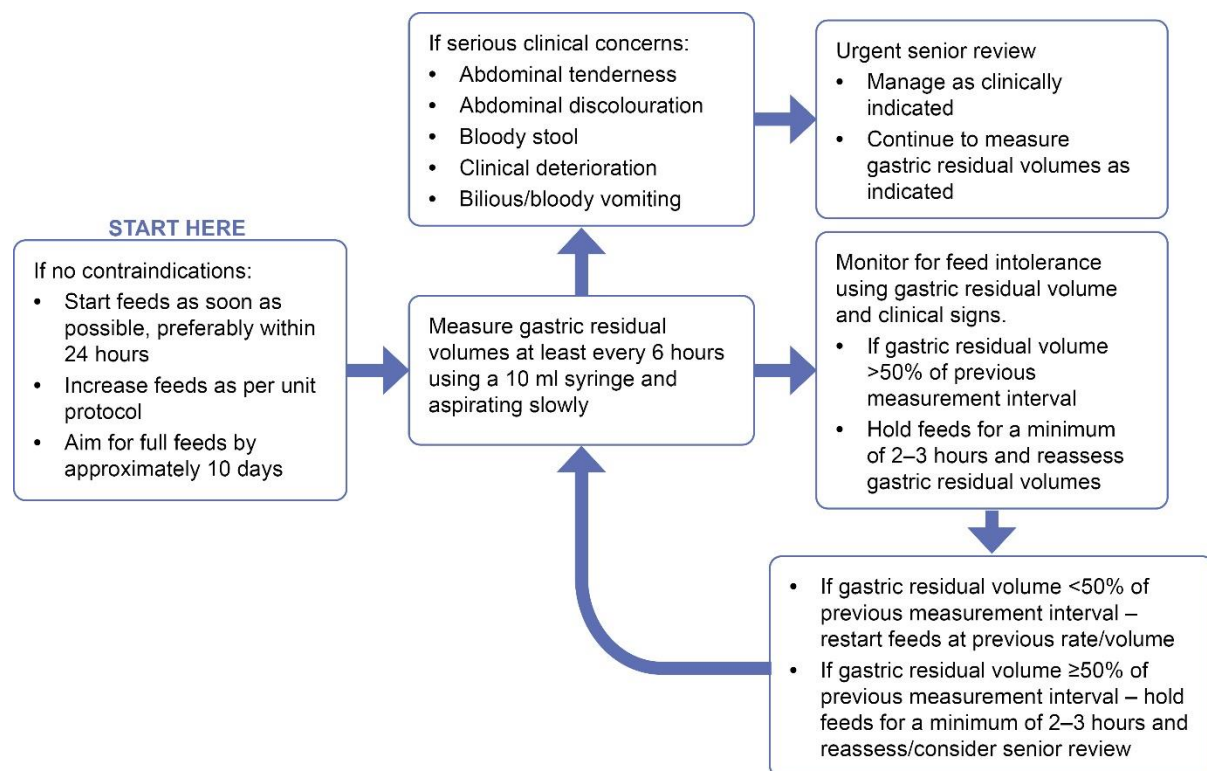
START HERE

If no contraindications:
- Start feeds as soon as possible, preferably within 24 hours
- Increase feeds as per unit protocol
- Aim for full feeds by approximately 10 days

Measure gastric residual volumes at least every 6 hours using a 10 ml syringe and aspirating slowly

If serious clinical concerns:
- Abdominal tenderness
- Abdominal discolouration
- Bloody stool
- Clinical deterioration
- Bilious/bloody vomiting

Urgent senior review
- Manage as clinically indicated
- Continue to measure gastric residual volumes as indicated

Monitor for feed intolerance using gastric residual volume and clinical signs.
- If gastric residual volume >50% of previous measurement interval
- Hold feeds for a minimum of 2–3 hours and reassess gastric residual volumes

- If gastric residual volume <50% of previous measurement interval – restart feeds at previous rate/volume
- If gastric residual volume ≥50% of previous measurement interval – hold feeds for a minimum of 2–3 hours and reassess/consider senior review